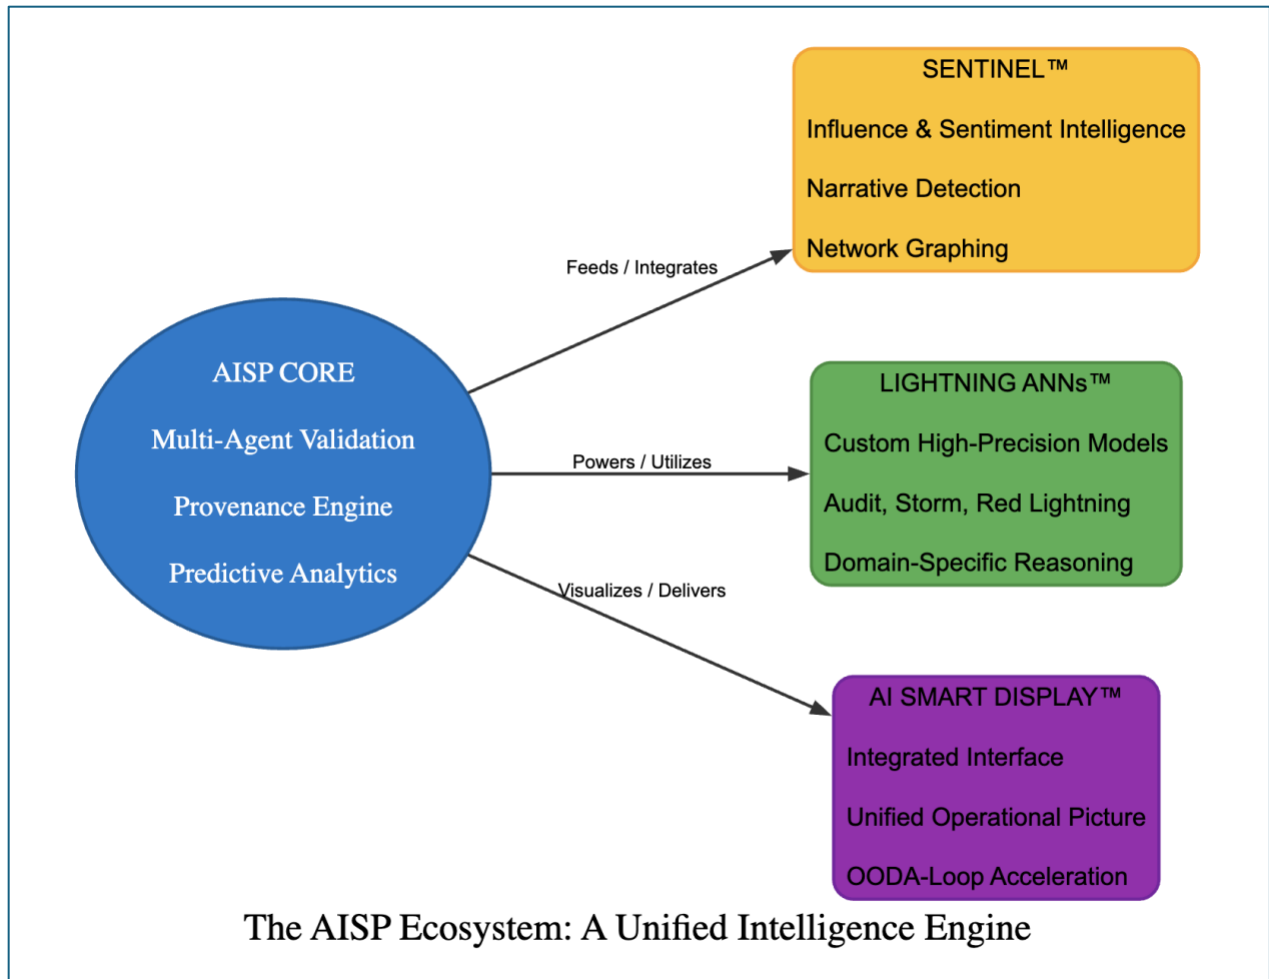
AISP CORE

Multi-Agent Validation

Provenance Engine

Predictive Analytics

Feeds / Integrates

Powers / Utilizes

Visualizes / Delivers

SENTINEL™

Influence & Sentiment Intelligence

Narrative Detection

Network Graphing

LIGHTNING ANNs™

Custom High-Precision Models

Audit, Storm, Red Lightning

Domain-Specific Reasoning

AI SMART DISPLAY™

Integrated Interface

Unified Operational Picture

OODA-Loop Acceleration

The AISP Ecosystem: A Unified Intelligence Engine